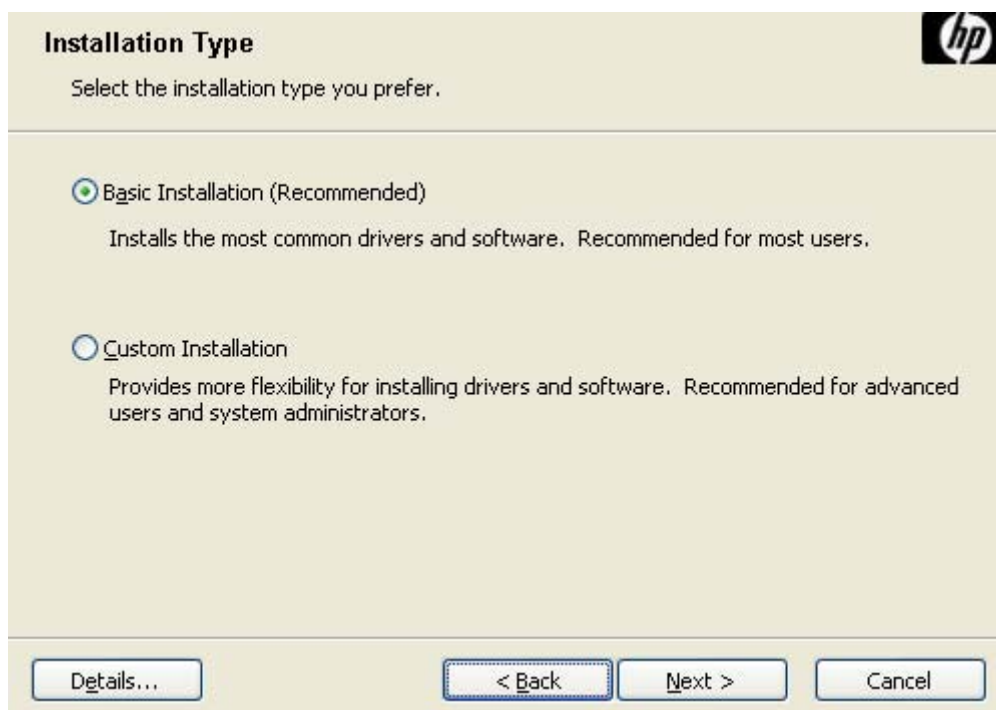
Installation Type

Select the installation type you prefer.

hp

Basic Installation (Recommended)

Installs the most common drivers and software. Recommended for most users.

Custom Installation

Provides more flexibility for installing drivers and software. Recommended for advanced users and system administrators.

Details...

< Back

Next >

Cancel